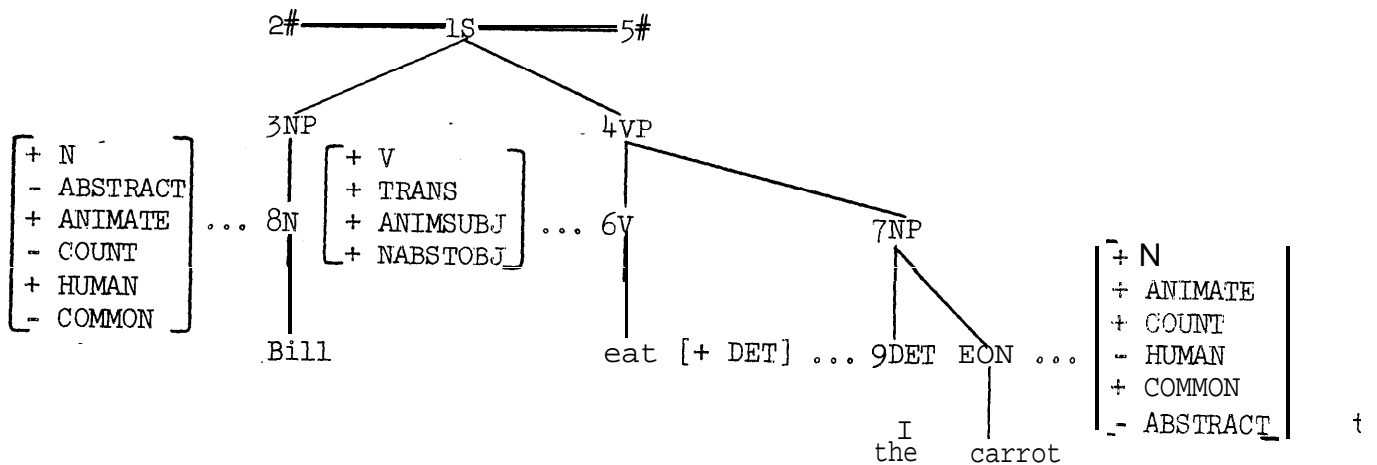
2# 1S 5#

3NP 4VP

$\begin{bmatrix} + \text{N} \\ - \text{ABSTRACT} \\ + \text{ANIMATE} \\ - \text{COUNT} \\ + \text{HUMAN} \\ - \text{COMMON} \end{bmatrix}$ ... 8N $\begin{bmatrix} + \text{V} \\ + \text{TRANS} \\ + \text{ANIMSUBJ} \\ + \text{NABSTOBJ} \end{bmatrix}$ ... 6V 7NP

Bill

eat [+ DET] ... 9DET EON ... $\begin{bmatrix} + \text{N} \\ + \text{ANIMATE} \\ + \text{COUNT} \\ - \text{HUMAN} \\ + \text{COMMON} \\ - \text{ABSTRACT} \end{bmatrix}$

the carrot